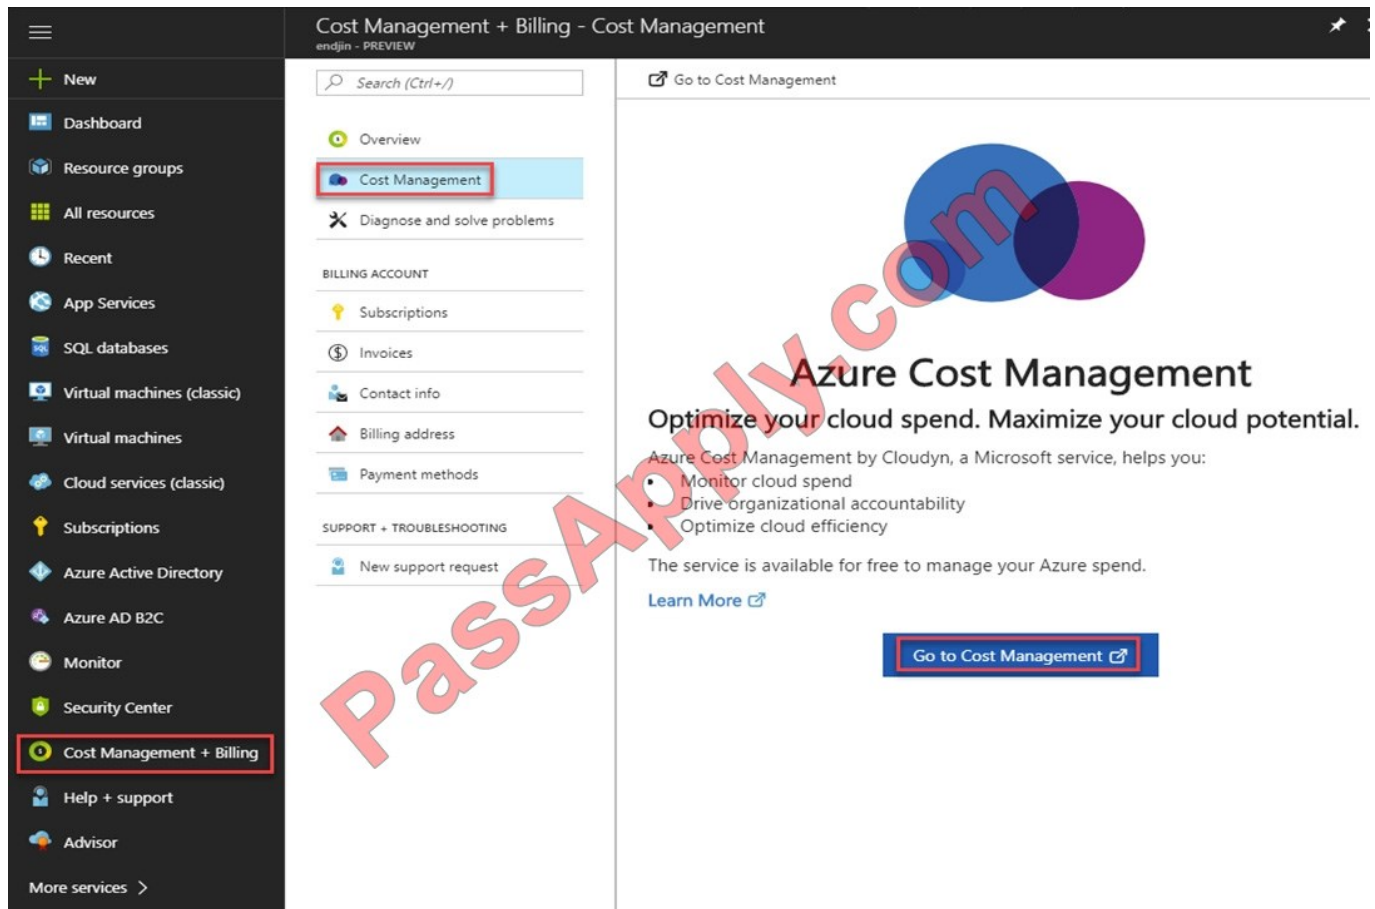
New
Dashboard
Resource groups
All resources
Recent
App Services
SQL databases
Virtual machines (classic)
Virtual machines
Cloud services (classic)
Subscriptions
Azure Active Directory
Azure AD B2C
Monitor
Security Center
Cost Management + Billing
Help + support
Advisor
More services >

Cost Management + Billing - Cost Management
endjin - PREVIEW

Search (Ctrl+/)

Overview
Cost Management
Diagnose and solve problems

BILLING ACCOUNT
Subscriptions
Invoices
Contact info
Billing address
Payment methods

SUPPORT + TROUBLESHOOTING
New support request

Go to Cost Management

Azure Cost Management

Optimize your cloud spend. Maximize your cloud potential.

Azure Cost Management by Cloudyn, a Microsoft service, helps you:
• Monitor cloud spend
• Drive organizational accountability
• Optimize cloud efficiency

The service is available for free to manage your Azure spend.

Learn More

Go to Cost Management

PassApply.com